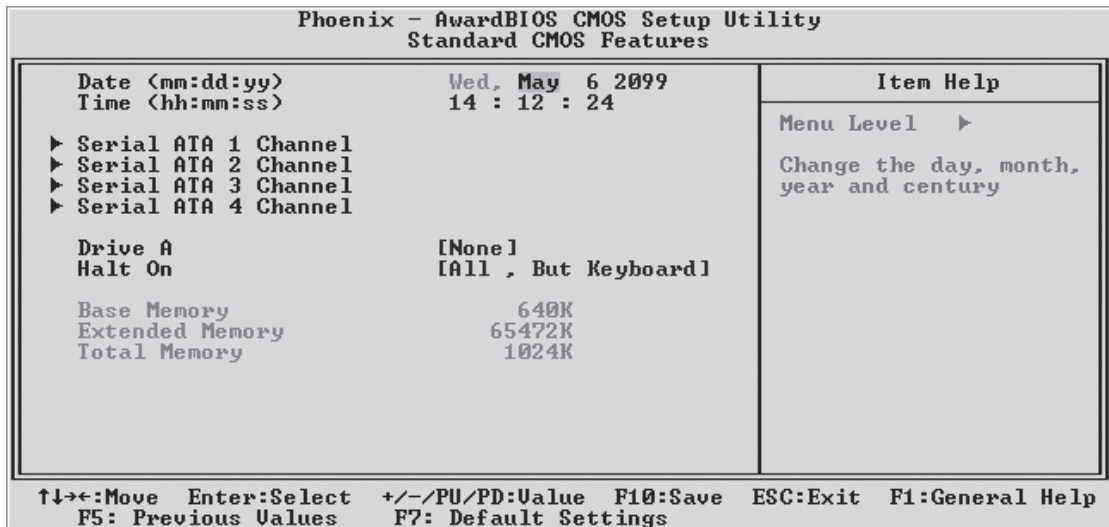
Phoenix - AwardBIOS CMOS Setup Utility
Standard CMOS Features

Date (mm:dd:yy) Wed, May 6 2099
Time (hh:mm:ss) 14 : 12 : 24

▶ Serial ATA 1 Channel
▶ Serial ATA 2 Channel
▶ Serial ATA 3 Channel
▶ Serial ATA 4 Channel

Drive A [None]
Halt On [All , But Keyboard]

Base Memory 640K
Extended Memory 65472K
Total Memory 1024K

Item Help

Menu Level ▶

Change the day, month, year and century

↑↓→←:Move Enter:Select +/-/PU/PD:Value F10:Save ESC:Exit F1:General Help
F5: Previous Values F7: Default Settings